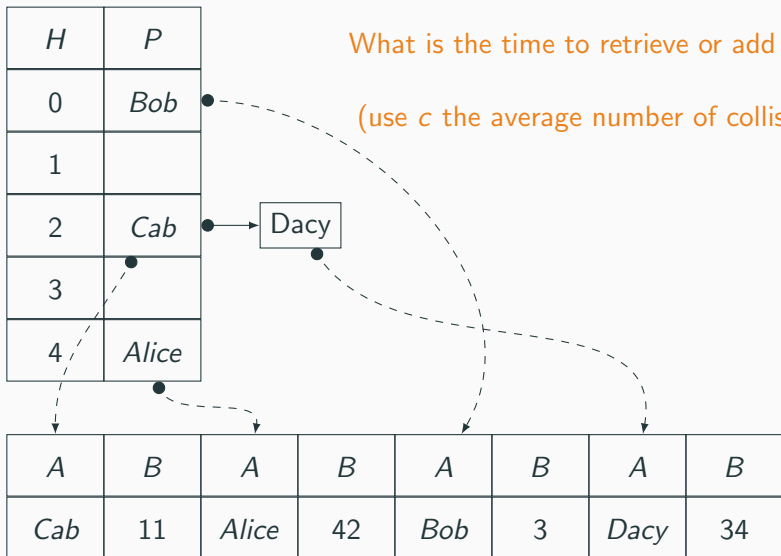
| $H$ | $P$ |
|---|---|
| 0 | $Bob$ |
| 1 | |
| 2 | $Cab$ |
| 3 | |
| 4 | $Alice$ |

Dacy

What is the time to retrieve or add

(use $c$ the average number of collis

| $A$ | $B$ | $A$ | $B$ | $A$ | $B$ | $A$ | $B$ |
|---|---|---|---|---|---|---|---|
| $Cab$ | 11 | $Alice$ | 42 | $Bob$ | 3 | $Dacy$ | 34 |